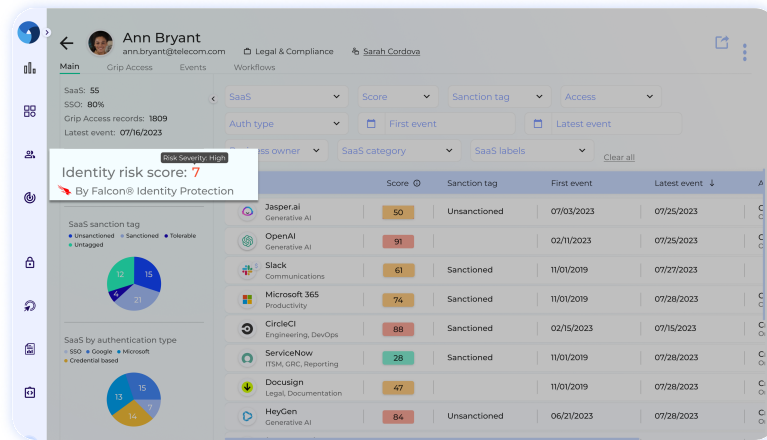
Ann Bryant
ann.bryant@telecom.com
Legal & Compliance
Sarah Cordova

Main
Grip Access
Events
Workflows

SaaS: 55
SSO: 80%
Grip Access records: 1809
Latest event: 07/16/2023

Risk Severity: High
Identity risk score: 7
By Falcon® Identity Protection

SaaS sanction tag
Unsanctioned
Sanctioned
Tolerable
Untagged
12
15
4
21

SaaS by authentication type
SSO
Google
Microsoft
Credential based
15
13
7

SaaS
Score
Sanction tag
Access
Auth type
First event
Latest event
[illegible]ss owner
SaaS category
SaaS labels
Clear all

| | Score | Sanction tag | First event | Latest event |
|---|---|---|---|---|
| Jasper.ai Generative AI | 50 | Unsanctioned | 07/03/2023 | 07/25/2023 |
| OpenAI Generative AI | 91 | | 02/11/2023 | 07/25/2023 |
| Slack Communications | 61 | Sanctioned | 11/01/2019 | 07/27/2023 |
| Microsoft 365 Productivity | 74 | Sanctioned | 11/01/2019 | 07/28/2023 |
| CircleCI Engineering, DevOps | 88 | Sanctioned | 02/15/2023 | 07/15/2023 |
| ServiceNow ITSM, GRC, Reporting | 28 | Sanctioned | 11/01/2019 | 07/28/2023 |
| Docusign Legal, Documentation | 47 | Sanctioned | 11/01/2019 | 07/28/2023 |
| HeyGen Generative AI | 84 | Unsanctioned | 06/21/2023 | 07/28/2023 |